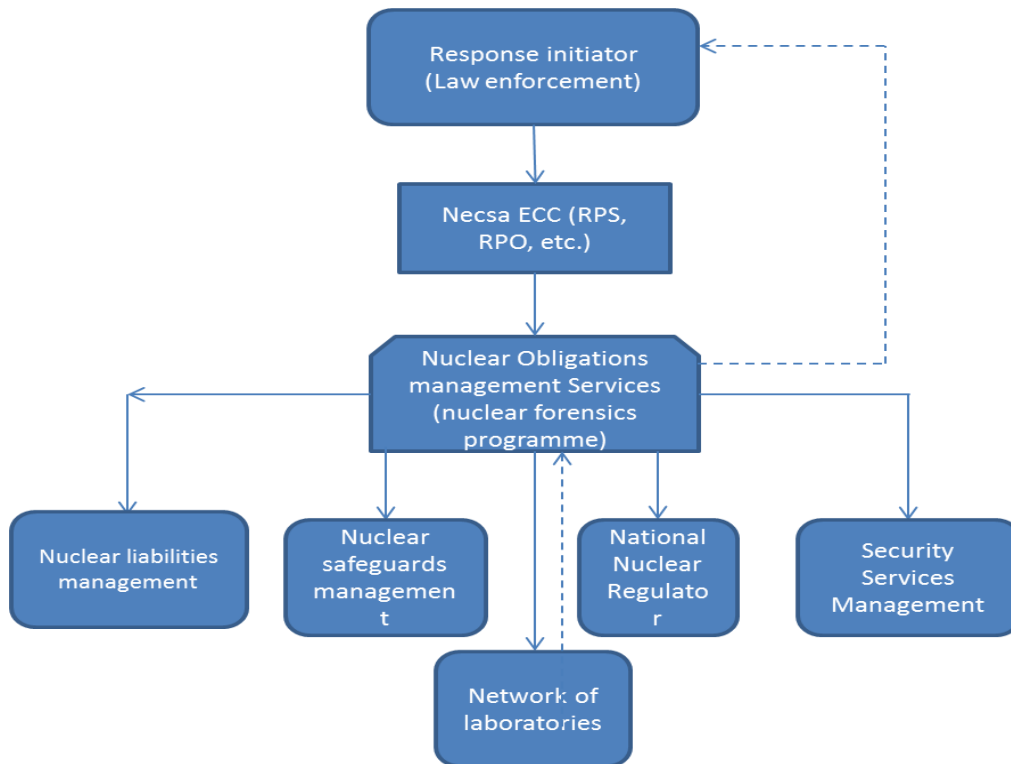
Response initiator (Law enforcement)

Necsa ECC (RPS, RPO, etc.)

Nuclear Obligations management Services (nuclear forensics programme)

Nuclear liabilities management

Nuclear safeguards managemen t

National Nuclear Regulato r

Security Services Management

Network of laboratories